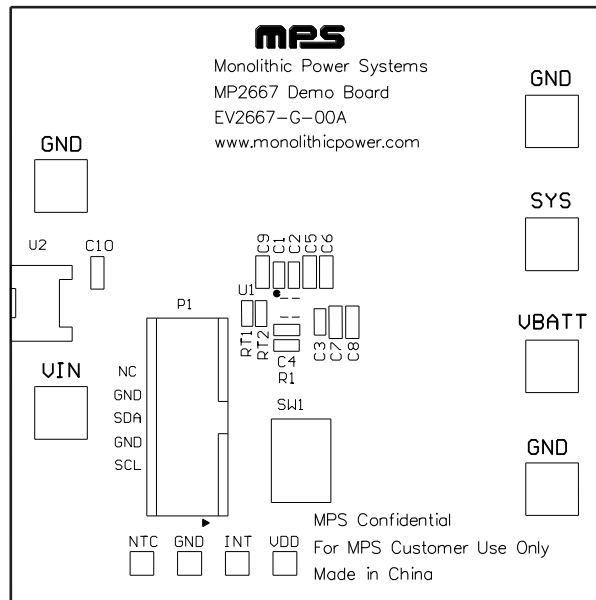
MPS

Monolithic Power Systems
MP2667 Demo Board
EV2667-G-00A
www.monolithicpower.com

GND

GND

SYS

U2 C10

C9 C1 C2 C5 C6

U1

P1

RT1 RT2

C4
R1

C3 C7 C8

VBATT

VIN

NC
GND
SDA
GND
SCL

SW1

GND

MPS Confidential
For MPS Customer Use Only
Made in China

NTC GND INT VDD